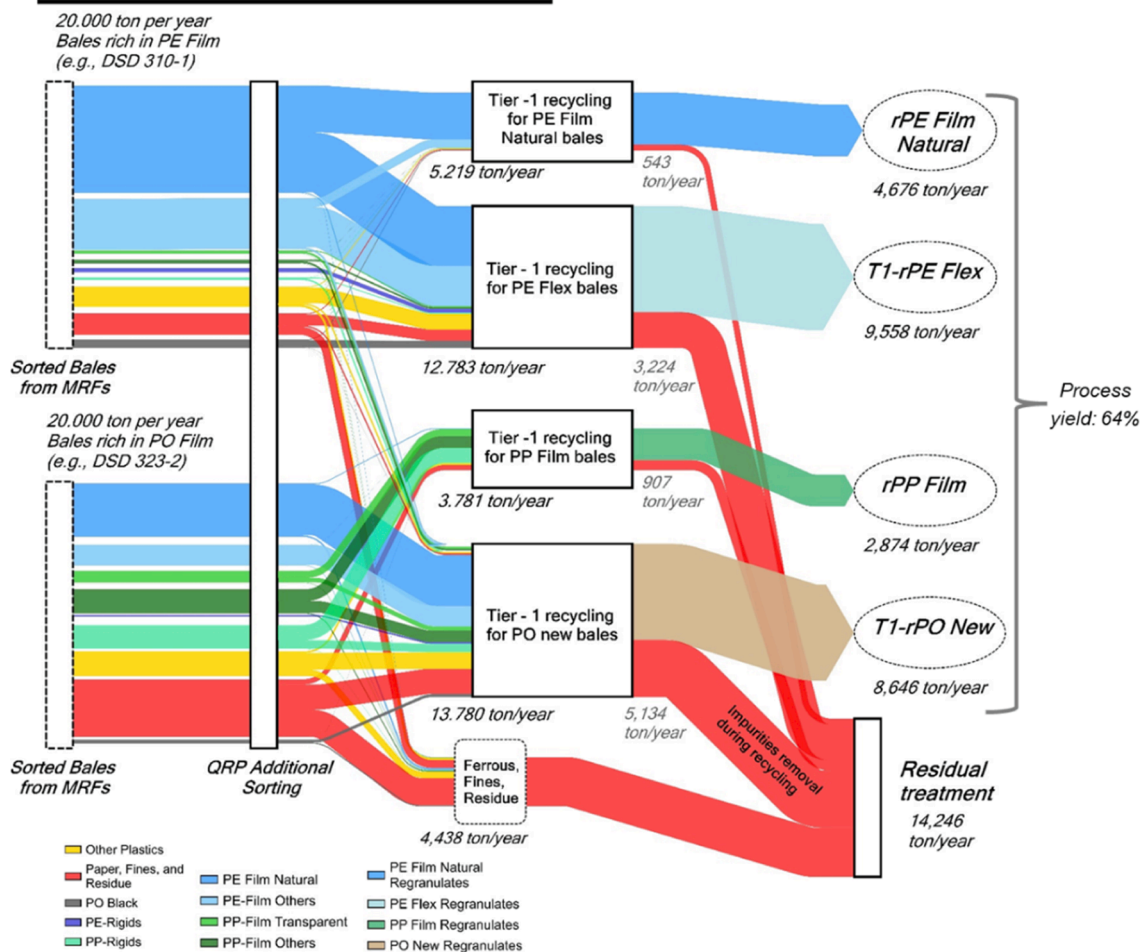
20.000 ton per year
Bales rich in PE Film
(e.g., DSD 310-1)

Sorted Bales from MRFs

20.000 ton per year
Bales rich in PO Film
(e.g., DSD 323-2)

Sorted Bales from MRFs

QRP Additional Sorting

Tier -1 recycling for PE Film Natural bales

5.219 ton/year

543 ton/year

Tier - 1 recycling for PE Flex bales

12.783 ton/year

3,224 ton/year

Tier -1 recycling for PP Film bales

3.781 ton/year

907 ton/year

Tier - 1 recycling for PO new bales

13.780 ton/year

5,134 ton/year

Ferrous, Fines, Residue

4,438 ton/year

Impurities removal during recycling

rPE Film Natural

4,676 ton/year

T1-rPE Flex

9,558 ton/year

rPP Film

2,874 ton/year

T1-rPO New

8,646 ton/year

Process yield: 64%

Residual treatment

14,246 ton/year

Other Plastics
Paper, Fines, and Residue
PO Black
PE-Rigids
PP-Rigids
PE Film Natural
PE-Film Others
PP-Film Transparent
PP-Film Others
PE Film Natural Regranulates
PE Flex Regranulates
PP Film Regranulates
PO New Regranulates